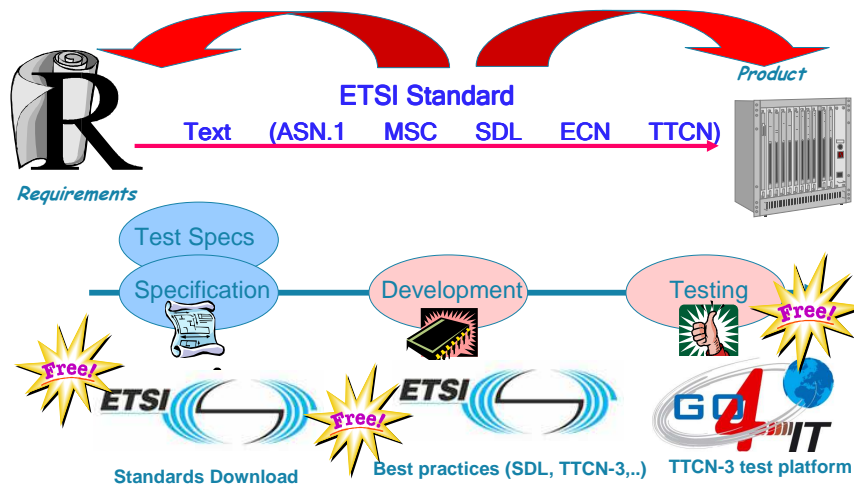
Product

ETSI Standard

Text (ASN.1 MSC SDL ECN TTCN)

R

Requirements

Test Specs

Specification

Development

Testing

Free!

Free!

Free!

ETSI

ETSI

GO 4 IT

Standards Download

Best practices (SDL, TTCN-3,..)

TTCN-3 test platform